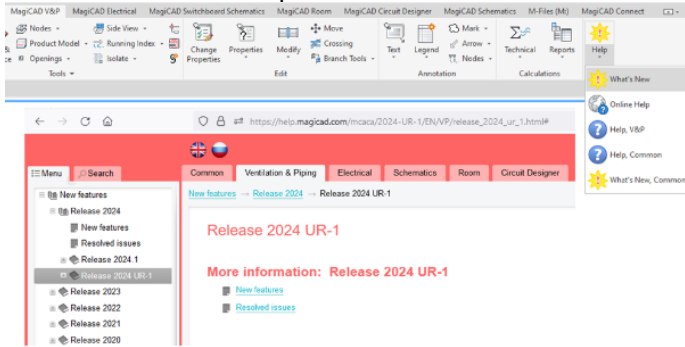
MagiCAD V&P MagiCAD Electrical MagiCAD Switchboard Schematics MagiCAD Room MagiCAD Circuit Designer MagiCAD Schematics M-Files (Mc) MagiCAD Connect

Nodes Product Model Openings Side View Running Index Isolate Tools

Change Properties Properties Modify Move Crossing Branch Tools Edit

Text Legend Mark Arrow Nodes Annotation

Technical Reports Calculations

Help

What's New
Online Help
Help, V&P
Help, Common
What's New, Common

https://help.magicad.com/mcaca/2024-UR-1/EN/VP/release_2024_ur_1.html#

Menu Search

Common Ventilation & Piping Electrical Schematics Room Circuit Designer

New features
Release 2024
New features
Resolved issues
Release 2024.1
Release 2024 UR-1
Release 2023
Release 2022
Release 2021
Release 2020

New features → Release 2024 → Release 2024 UR-1

Release 2024 UR-1

More information: Release 2024 UR-1

New features
Resolved issues